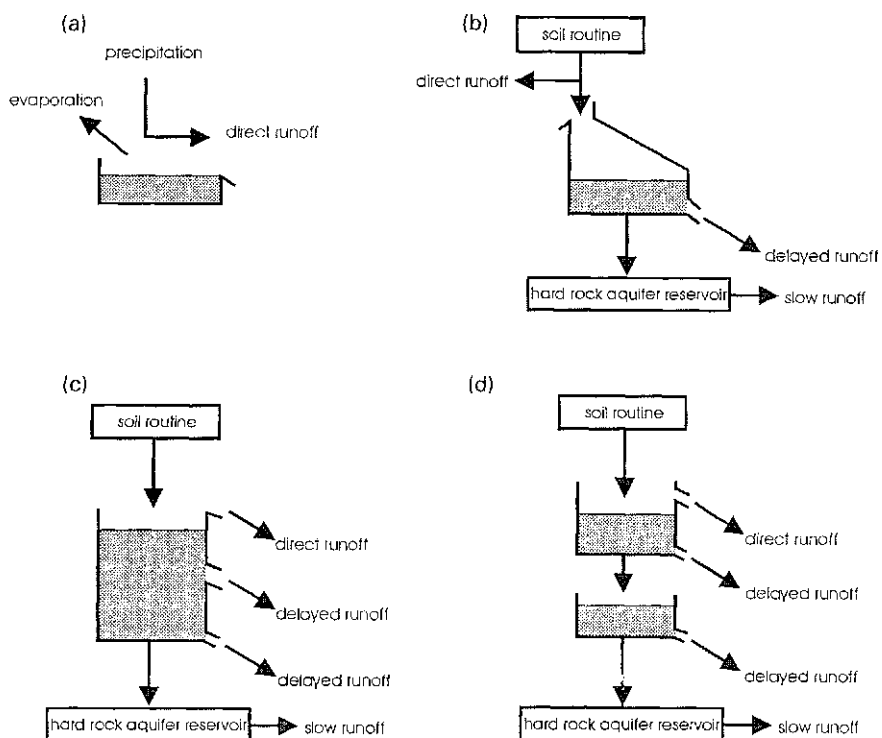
(a)

precipitation

evaporation

direct runoff

(b)

soil routine

direct runoff

delayed runoff

hard rock aquifer reservoir

slow runoff

(c)

soil routine

direct runoff

delayed runoff

delayed runoff

hard rock aquifer reservoir

slow runoff

(d)

soil routine

direct runoff

delayed runoff

delayed runoff

hard rock aquifer reservoir

slow runoff